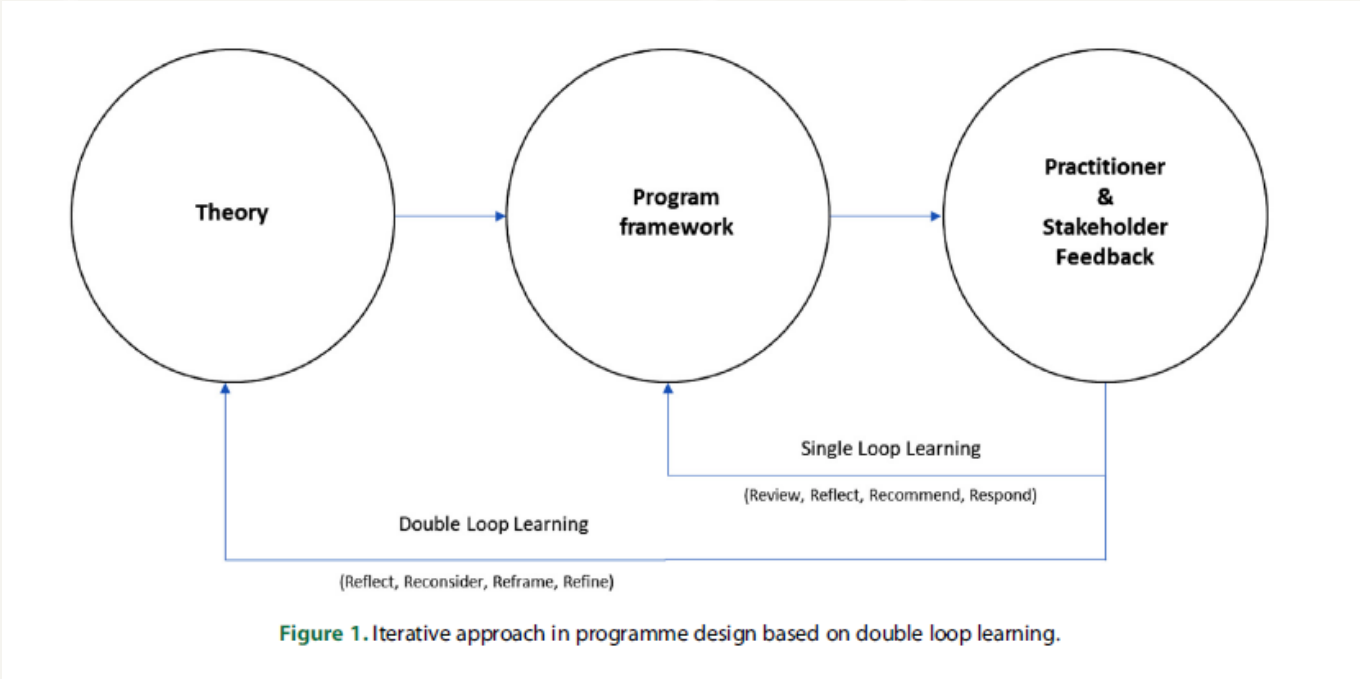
Theory

Program framework

Practitioner & Stakeholder Feedback

Single Loop Learning

(Review, Reflect, Recommend, Respond)

Double Loop Learning

(Reflect, Reconsider, Reframe, Refine)

Figure 1. Iterative approach in programme design based on double loop learning.